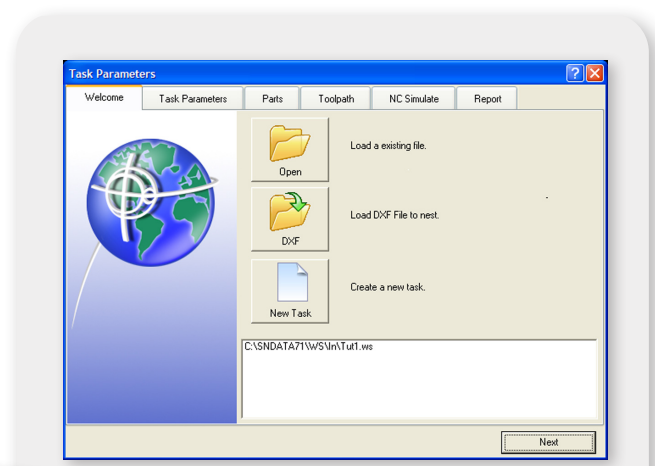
Task Parameters

Welcome | Task Parameters | Parts | Toolpath | NC Simulate | Report

Open

Load a existing file.

DXF

Load DXF File to nest.

New Task

Create a new task.

C:\SNDATA71\WS\In\Tut1.ws

Next